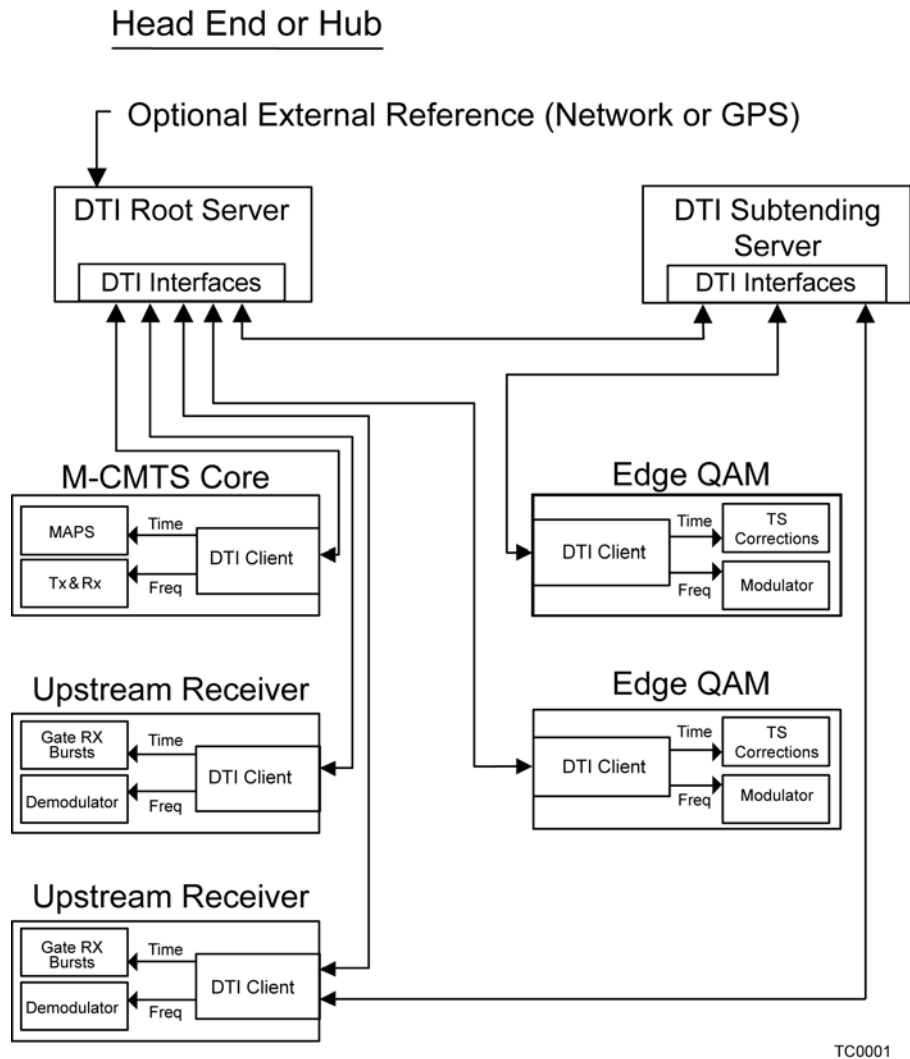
Head End or Hub

Optional External Reference (Network or GPS)

DTI Root Server

DTI Interfaces

DTI Subtending Server

DTI Interfaces

M-CMTS Core

MAPS

Time

DTI Client

Tx & Rx

Freq

Edge QAM

DTI Client

Time

TS Corrections

Freq

Modulator

Upstream Receiver

Gate RX Bursts

Time

DTI Client

Demodulator

Freq

Edge QAM

DTI Client

Time

TS Corrections

Freq

Modulator

Upstream Receiver

Gate RX Bursts

Time

DTI Client

Demodulator

Freq

TC0001